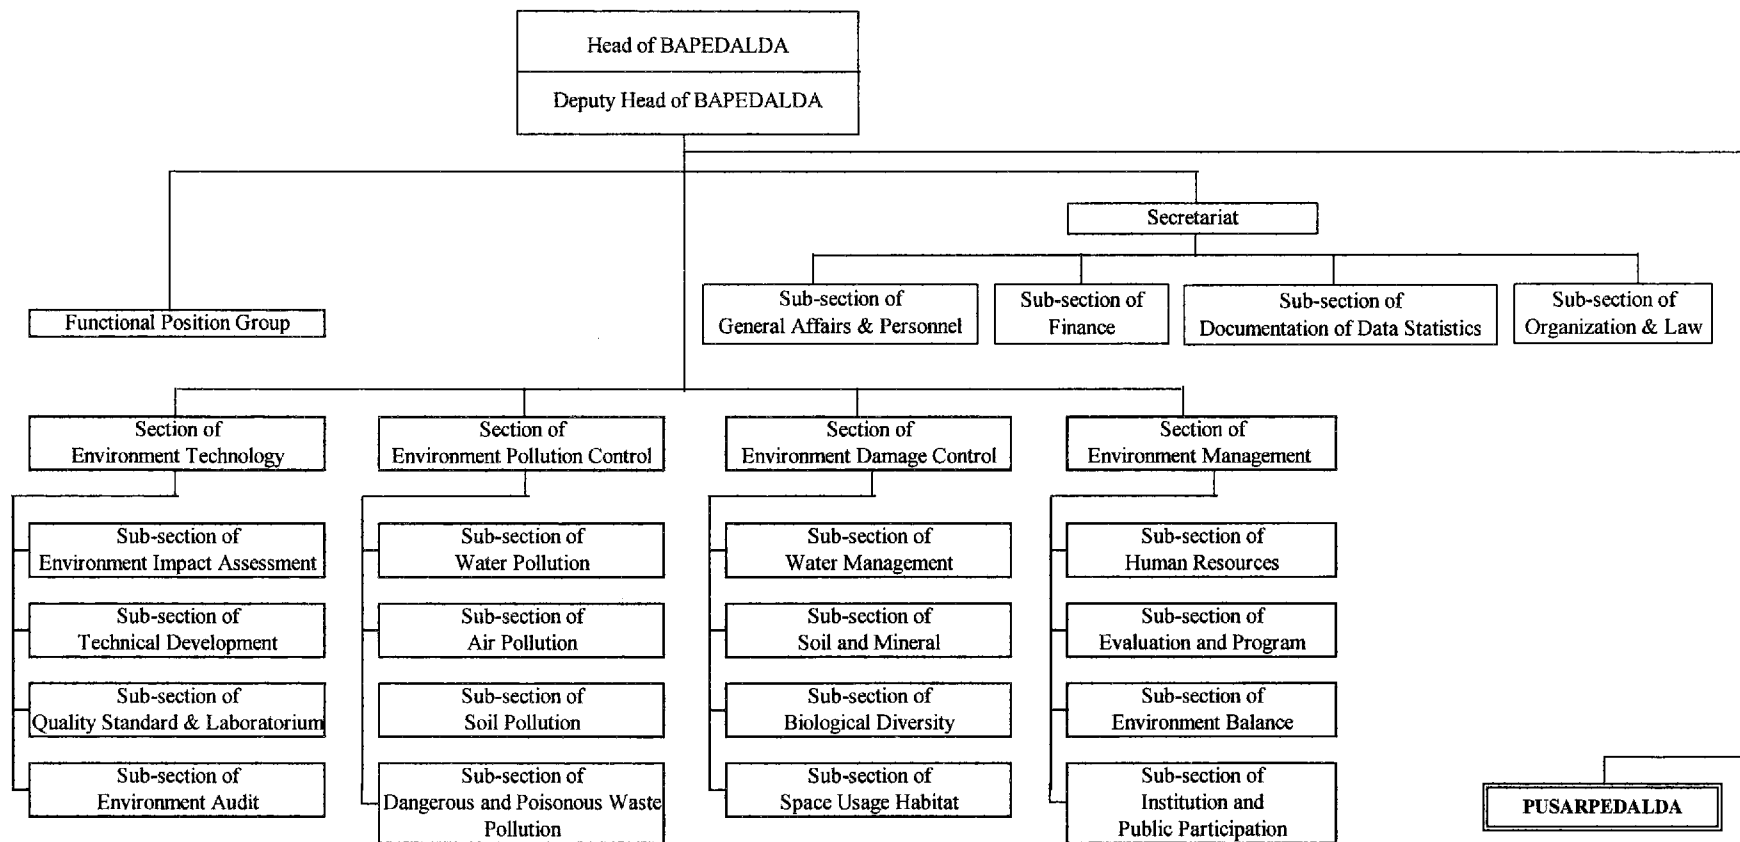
Head of BAPEDALDA

Deputy Head of BAPEDALDA

Secretariat

Functional Position Group

Sub-section of General Affairs & Personnel

Sub-section of Finance

Sub-section of Documentation of Data Statistics

Sub-section of Organization & Law

Section of Environment Technology

Sub-section of Environment Impact Assessment

Sub-section of Technical Development

Sub-section of Quality Standard & Laboratorium

Sub-section of Environment Audit

Section of Environment Pollution Control

Sub-section of Water Pollution

Sub-section of Air Pollution

Sub-section of Soil Pollution

Sub-section of Dangerous and Poisonous Waste Pollution

Section of Environment Damage Control

Sub-section of Water Management

Sub-section of Soil and Mineral

Sub-section of Biological Diversity

Sub-section of Space Usage Habitat

Section of Environment Management

Sub-section of Human Resources

Sub-section of Evaluation and Program

Sub-section of Environment Balance

Sub-section of Institution and Public Participation

PUSARPEDALDA